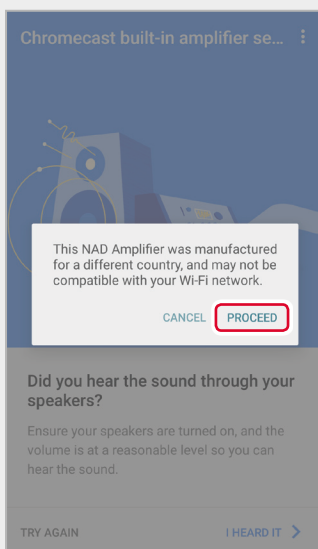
Chromecast built-in amplifier se...

This NAD Amplifier was manufactured for a different country, and may not be compatible with your Wi-Fi network.

CANCEL PROCEED

Did you hear the sound through your speakers?

Ensure your speakers are turned on, and the volume is at a reasonable level so you can hear the sound.

TRY AGAIN

I HEARD IT